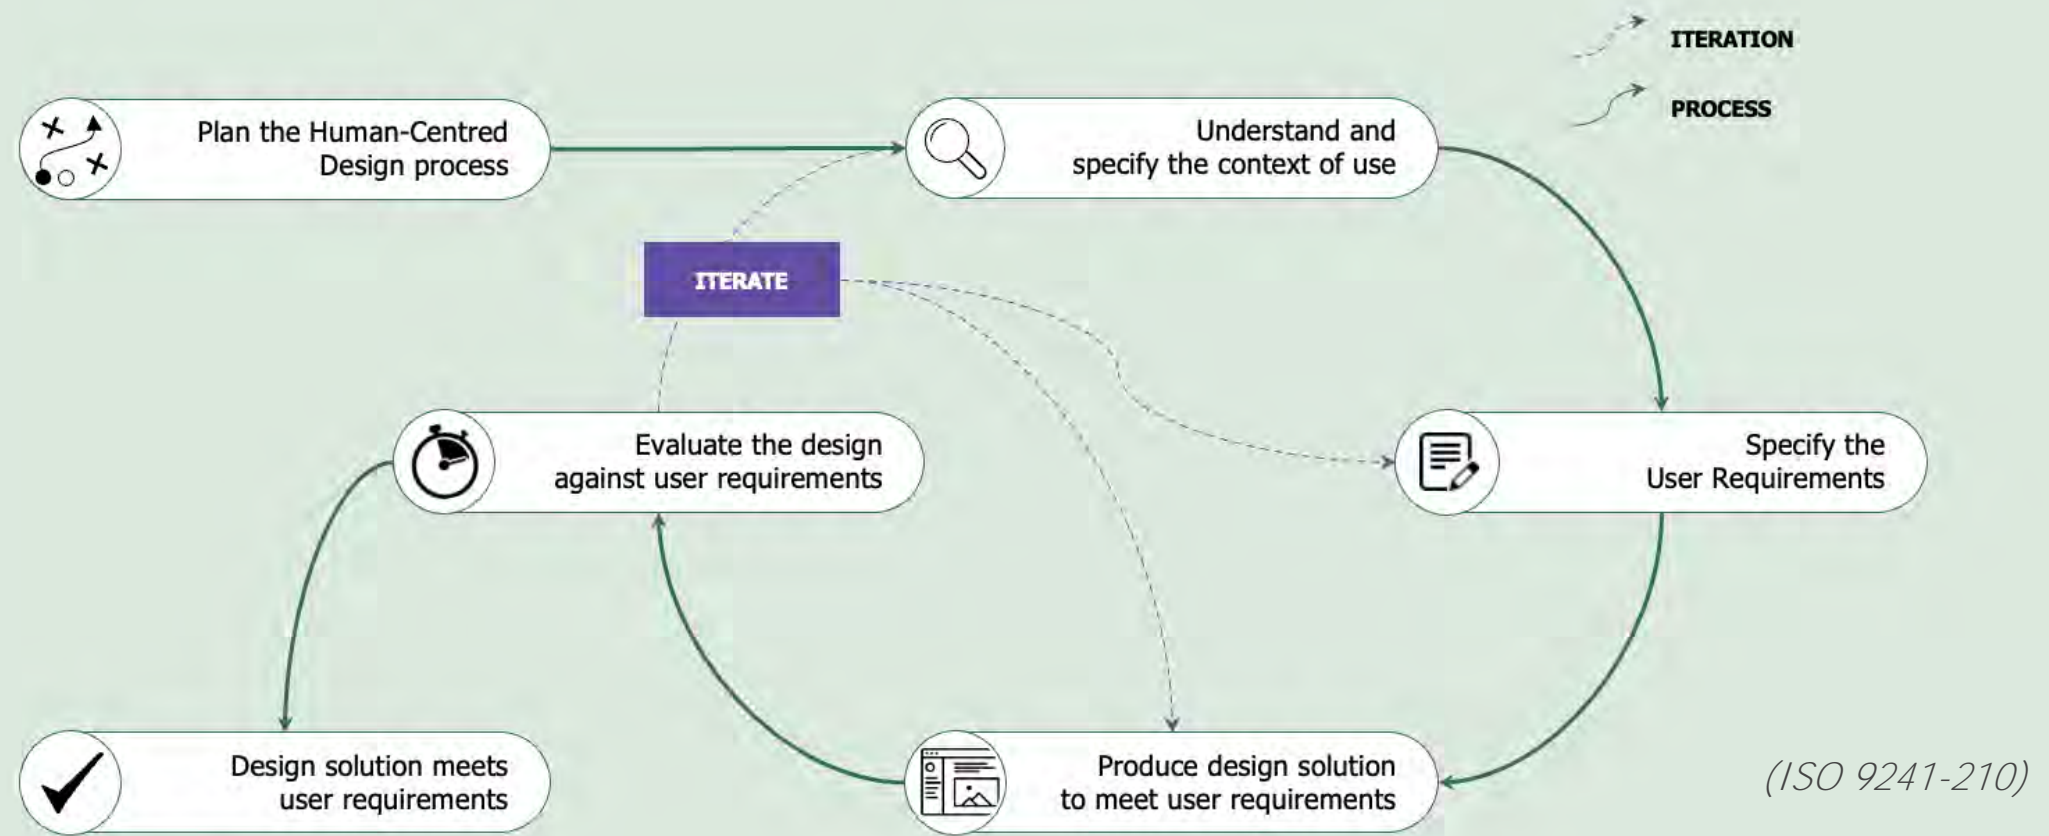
ITERATION

PROCESS

Plan the Human-Centred Design process

Understand and specify the context of use

ITERATE

Evaluate the design against user requirements

Specify the User Requirements

Design solution meets user requirements

Produce design solution to meet user requirements

(ISO 9241-210)